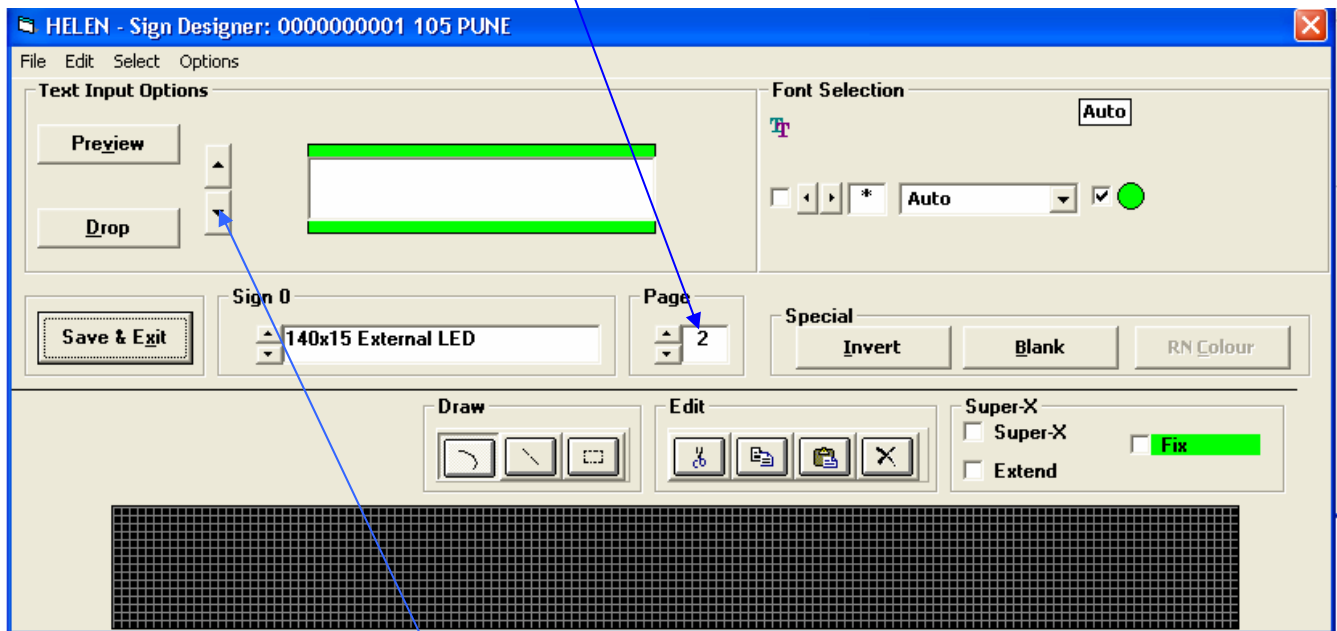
HELEN - Sign Designer: 0000000001 105 PUNE

File Edit Select Options

Text Input Options

Preview

Drop

Font Selection

Auto

*

Auto

Save & Exit

Sign 0

140x15 External LED

Page

2

Special

Invert

Blank

RN Colour

Draw

Edit

Super-X

Super-X

Extend

Fix